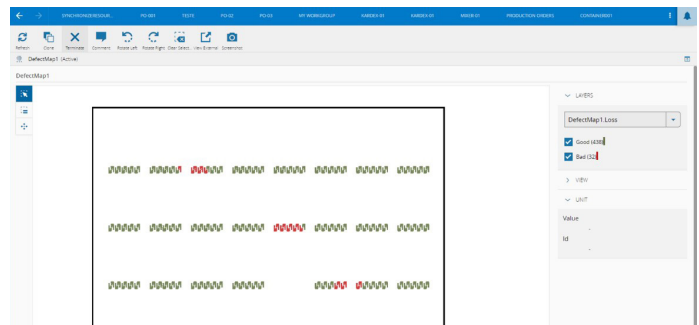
SYNCHRONIZEMESOUR... PO 001 TESTE PO 02 PO 03 MY WORKGROUP KARDEX 01 KARDEX 02 MB08 01 PRODUCTION ORDERS CONTAINER001

Refresh Clone Terminate Comment Rotate Left Rotate Right Clear Select... View Events Screenshot

DefectMap1 (Active)

DefectMap1

LAYERS

DefectMap1.Loss

Good (438)

Bad (32)

VIEW

UNIT

Value

-

Id

-